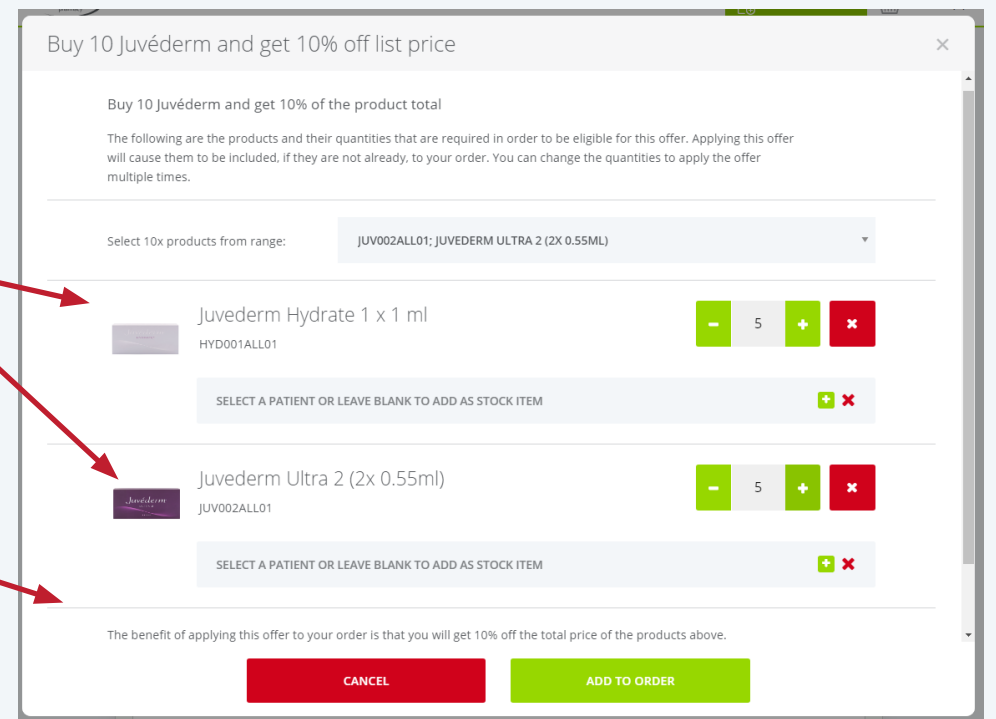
Buy 10 Juvéderm and get 10% off list price

×

Buy 10 Juvéderm and get 10% of the product total

The following are the products and their quantities that are required in order to be eligible for this offer. Applying this offer will cause them to be included, if they are not already, to your order. You can change the quantities to apply the offer multiple times.

Select 10x products from range:

JUV002ALL01; JUVEDERM ULTRA 2 (2X 0.55ML)

Juvederm Hydrate 1 x 1 ml

HYD001ALL01

5

SELECT A PATIENT OR LEAVE BLANK TO ADD AS STOCK ITEM

Juvederm Ultra 2 (2x 0.55ml)

JUV002ALL01

5

SELECT A PATIENT OR LEAVE BLANK TO ADD AS STOCK ITEM

The benefit of applying this offer to your order is that you will get 10% off the total price of the products above.

CANCEL

ADD TO ORDER